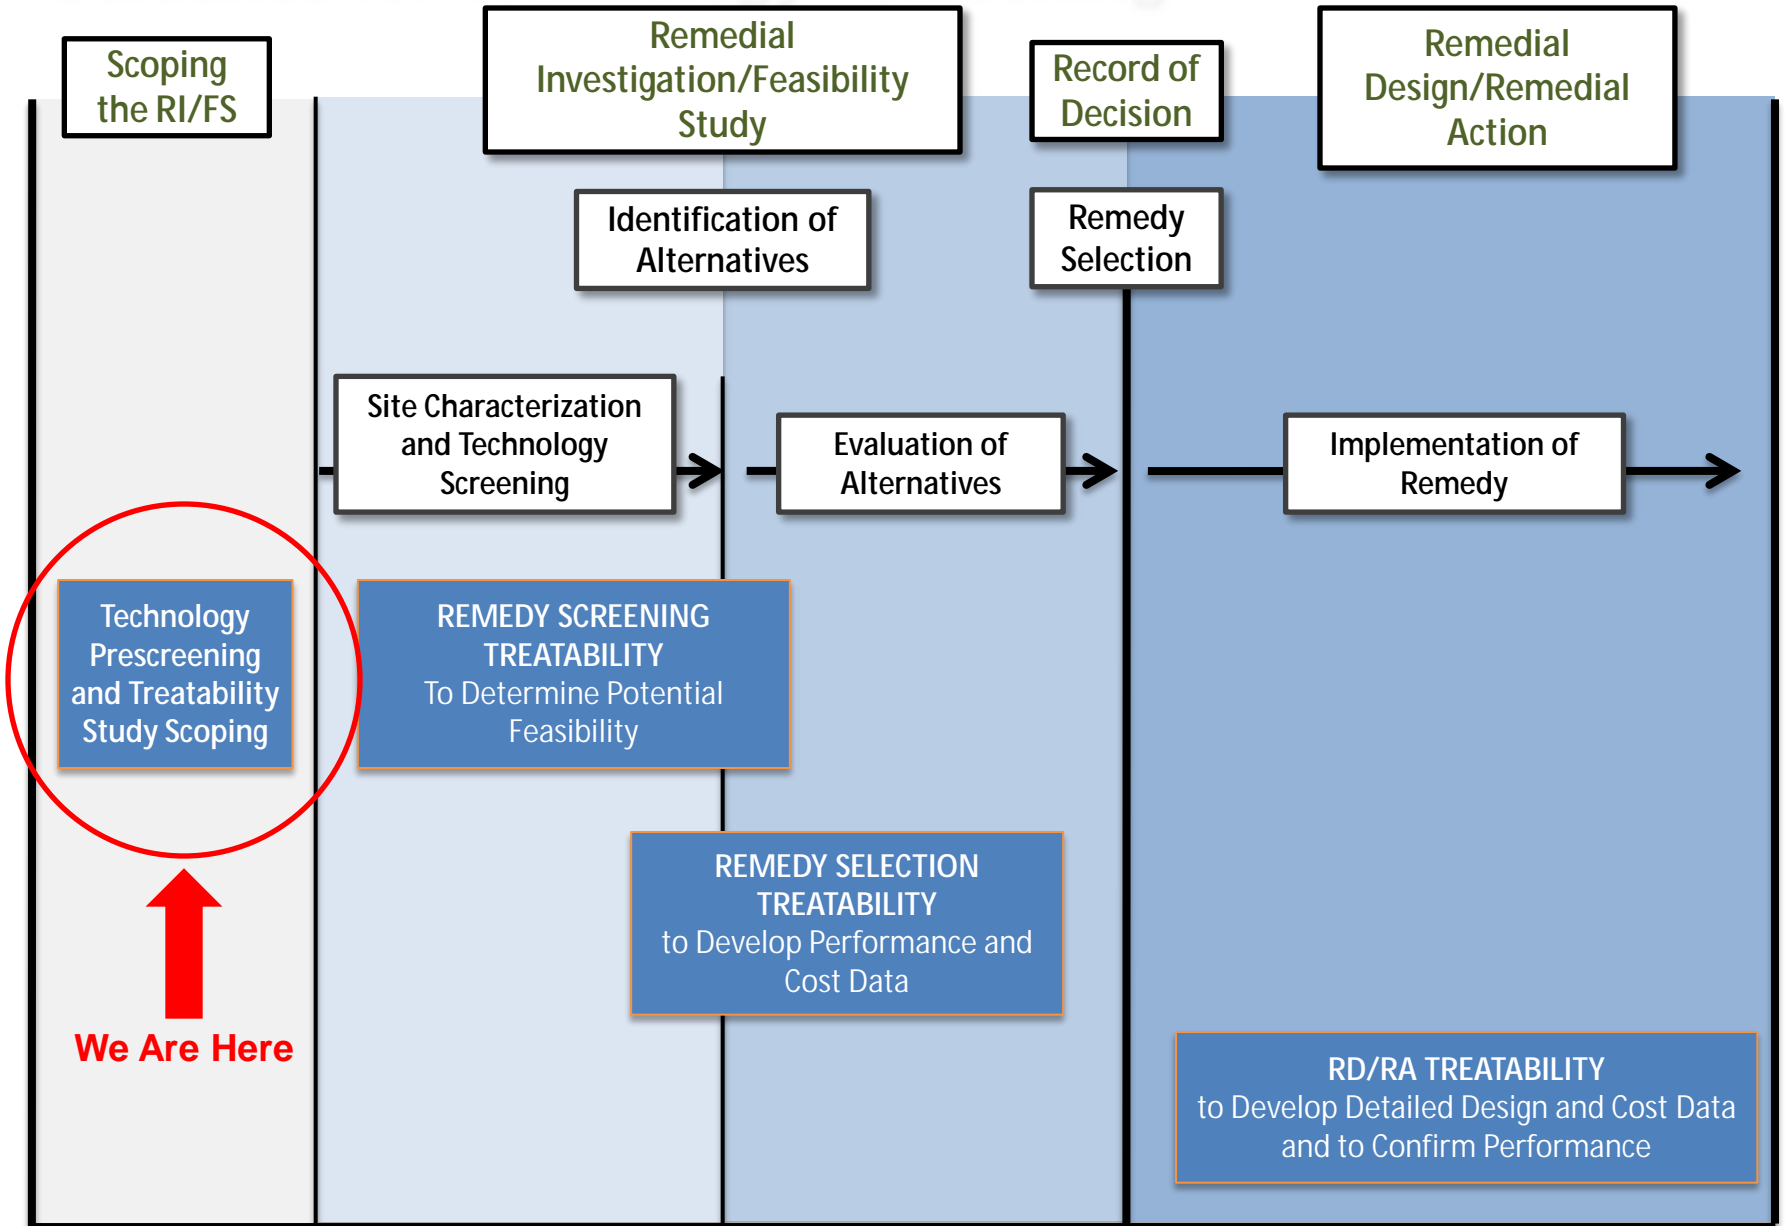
Scoping the RI/FS

Remedial Investigation/Feasibility Study

Record of Decision

Remedial Design/Remedial Action

Identification of Alternatives

Remedy Selection

Site Characterization and Technology Screening

Evaluation of Alternatives

Implementation of Remedy

Technology Prescreening and Treatability Study Scoping

REMEDY SCREENING TREATABILITY
To Determine Potential Feasibility

REMEDY SELECTION TREATABILITY
to Develop Performance and Cost Data

We Are Here

RD/RA TREATABILITY
to Develop Detailed Design and Cost Data and to Confirm Performance